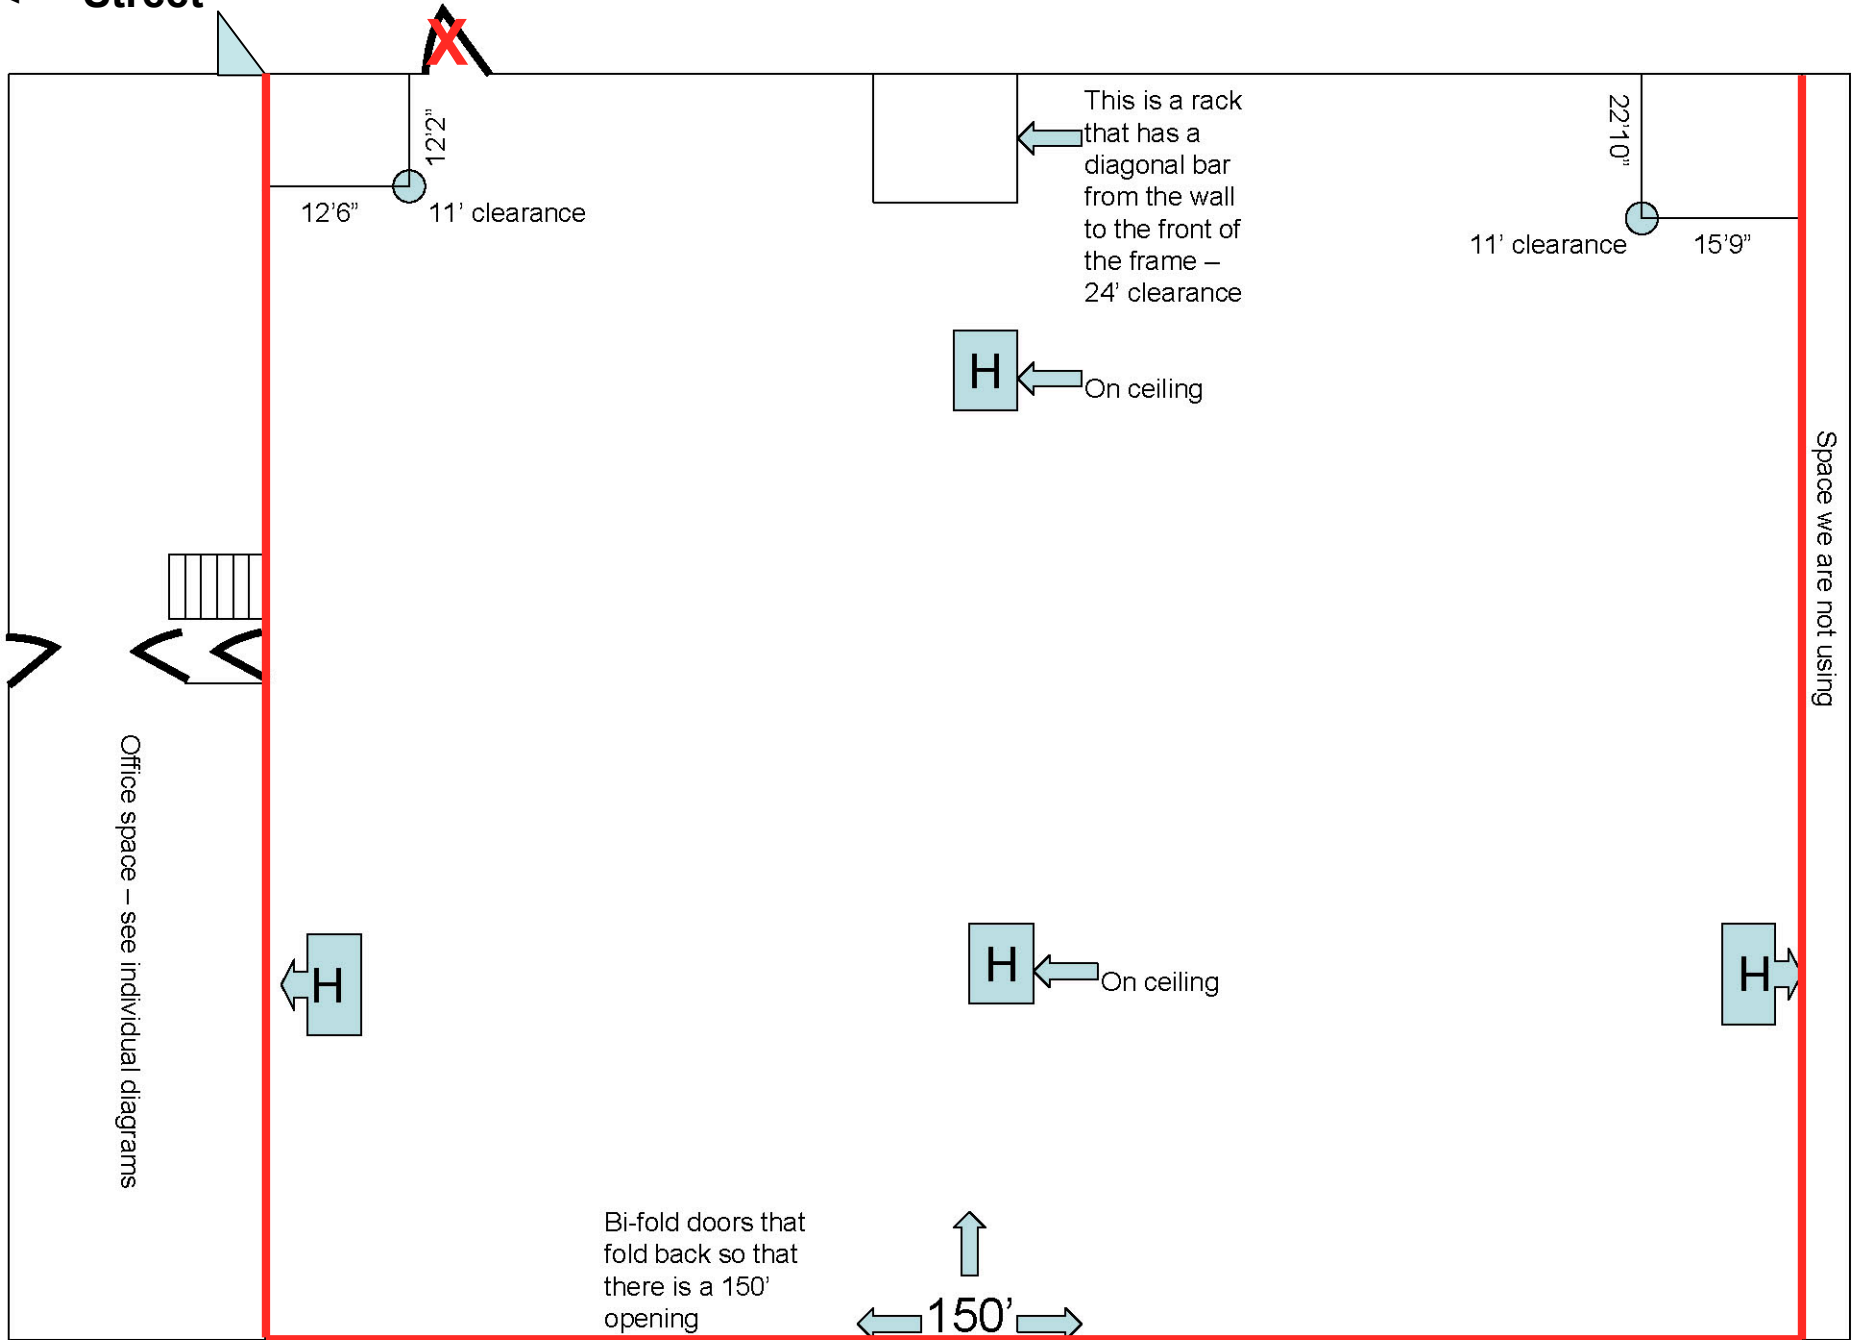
Street

X

12'2"

12'6"

11' clearance

This is a rack that has a diagonal bar from the wall to the front of the frame – 24' clearance

22'10"

11' clearance

15'9"

H

On ceiling

Space we are not using

Office space – see individual diagrams

H

H

On ceiling

H

Bi-fold doors that fold back so that there is a 150' opening

150'